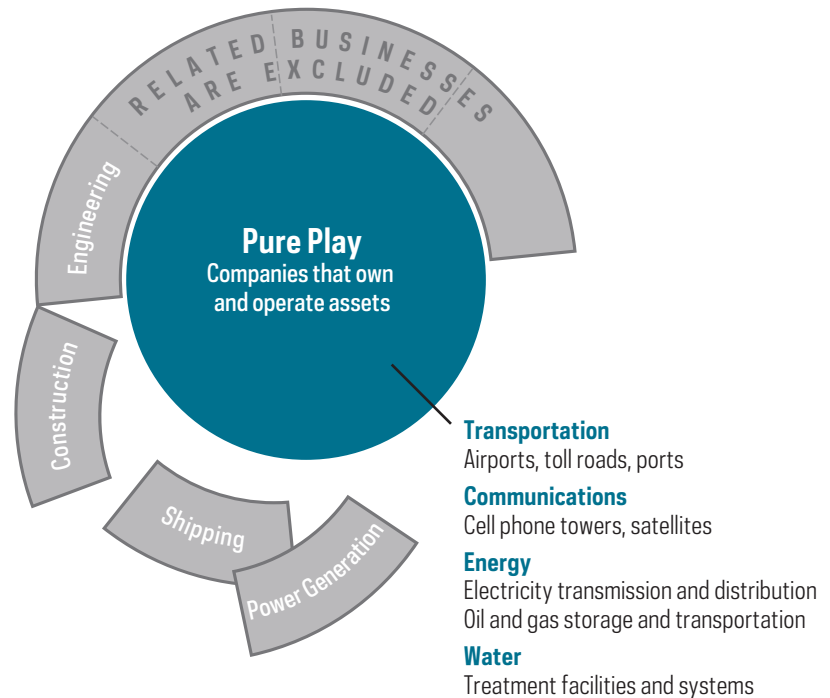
RELATED BUSINESSES ARE EXCLUDED

Engineering

Construction

Shipping

Power Generation

Pure Play
Companies that own and operate assets

Transportation
Airports, toll roads, ports

Communications
Cell phone towers, satellites

Energy
Electricity transmission and distribution
Oil and gas storage and transportation

Water
Treatment facilities and systems